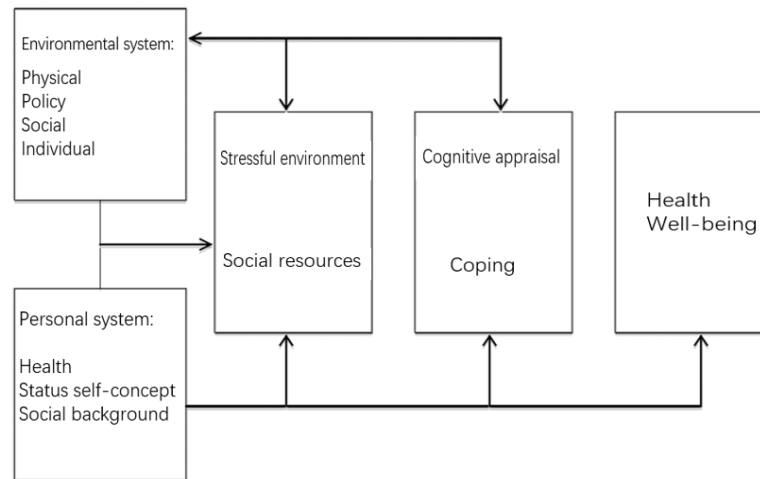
Environmental system:
Physical
Policy
Social
Individual

Stressful environment

Social resources

Cognitive appraisal

Coping

Health
Well-being

Personal system:

Health
Status self-concept
Social background